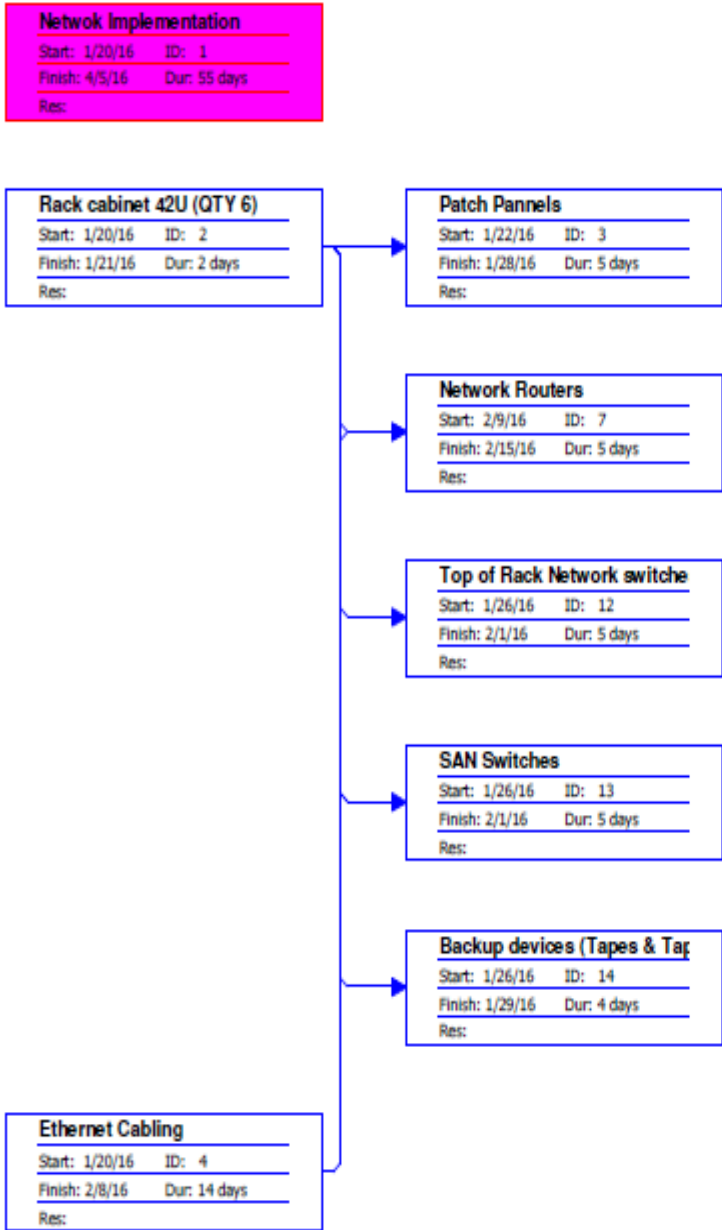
Netwok Implementation
Start: 1/20/16 ID: 1
Finish: 4/5/16 Dur: 55 days
Res:

Rack cabinet 42U (QTY 6)
Start: 1/20/16 ID: 2
Finish: 1/21/16 Dur: 2 days
Res:

Patch Pannels
Start: 1/22/16 ID: 3
Finish: 1/28/16 Dur: 5 days
Res:

Network Routers
Start: 2/9/16 ID: 7
Finish: 2/15/16 Dur: 5 days
Res:

Top of Rack Network switche
Start: 1/26/16 ID: 12
Finish: 2/1/16 Dur: 5 days
Res:

SAN Switches
Start: 1/26/16 ID: 13
Finish: 2/1/16 Dur: 5 days
Res:

Backup devices (Tapes & Tap
Start: 1/26/16 ID: 14
Finish: 1/29/16 Dur: 4 days
Res:

Ethernet Cabling
Start: 1/20/16 ID: 4
Finish: 2/8/16 Dur: 14 days
Res: